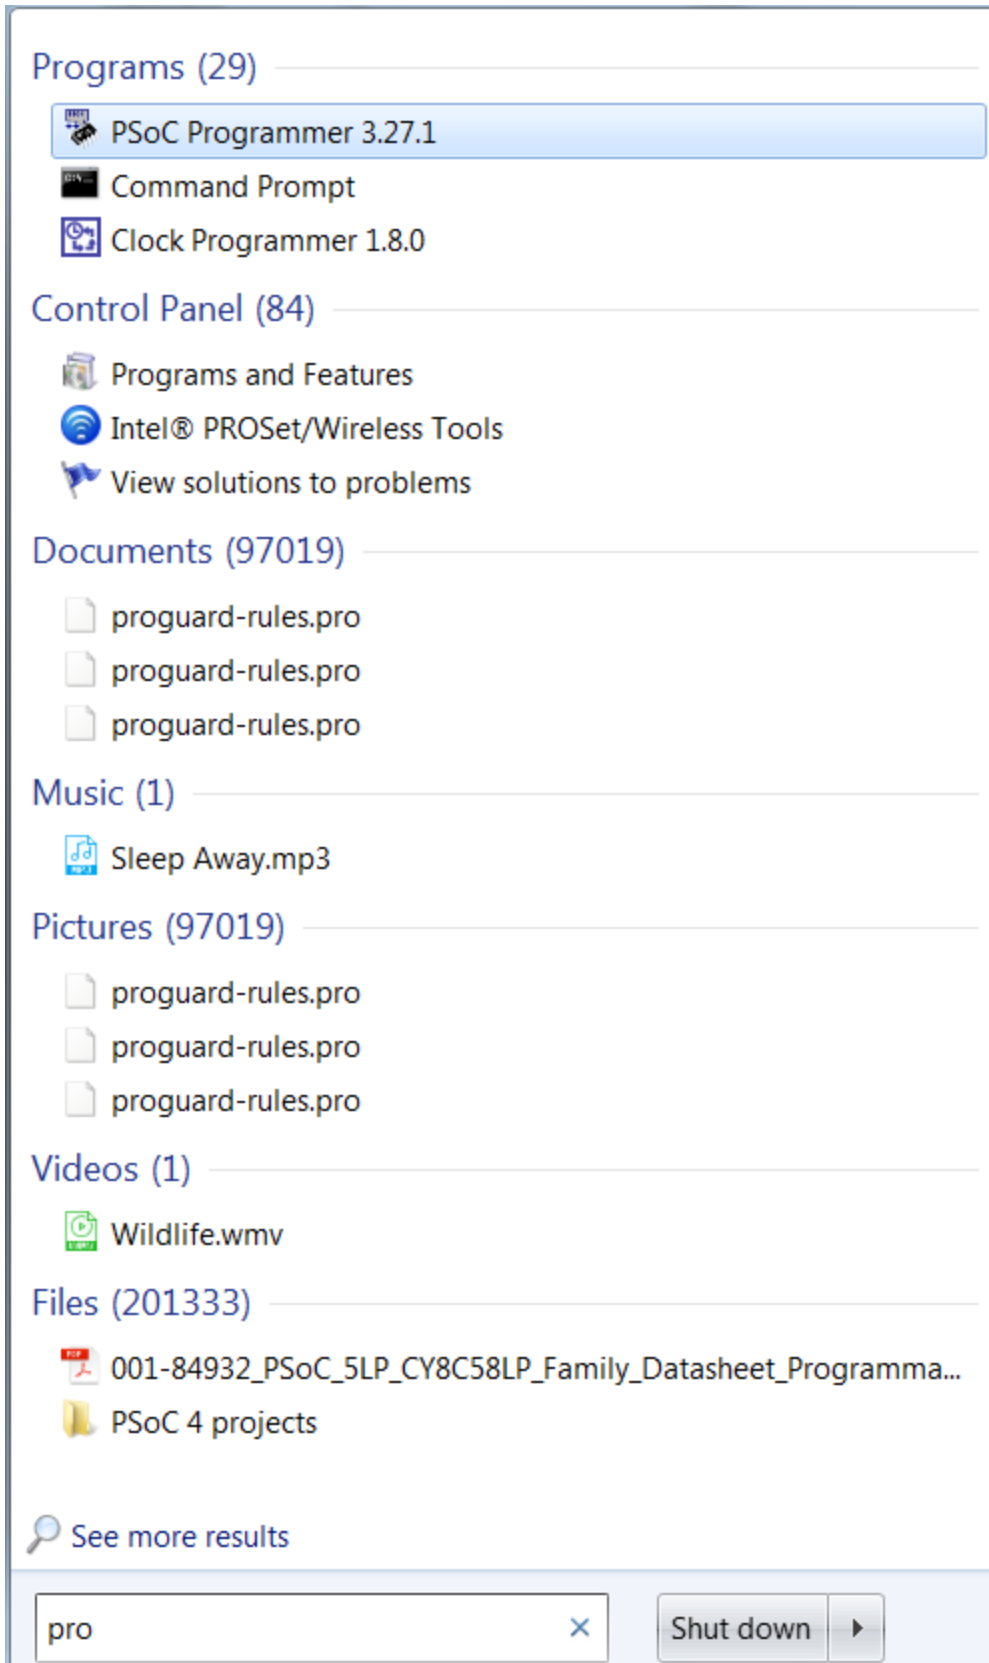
Programs (29)

PSoC Programmer 3.27.1

Command Prompt

Clock Programmer 1.8.0

Control Panel (84)

Programs and Features

Intel® PROSet/Wireless Tools

View solutions to problems

Documents (97019)

proguard-rules.pro

proguard-rules.pro

proguard-rules.pro

Music (1)

Sleep Away.mp3

Pictures (97019)

proguard-rules.pro

proguard-rules.pro

proguard-rules.pro

Videos (1)

Wildlife.wmv

Files (201333)

001-84932_PSoC_5LP_CY8C58LP_Family_Datasheet_Programma...

PSoC 4 projects

See more results

pro ×

Shut down